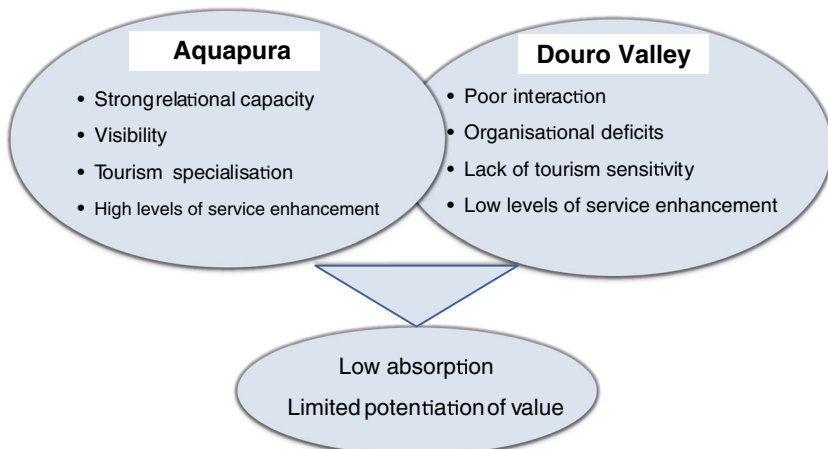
Aquapura

• Strongrelational capacity
• Visibility
• Tourism specialisation
• High levels of service enhancement

Douro Valley

• Poor interaction
• Organisational deficits
• Lack of tourism sensitivity
• Low levels of service enhancement

Low absorption
Limited potentiation of value